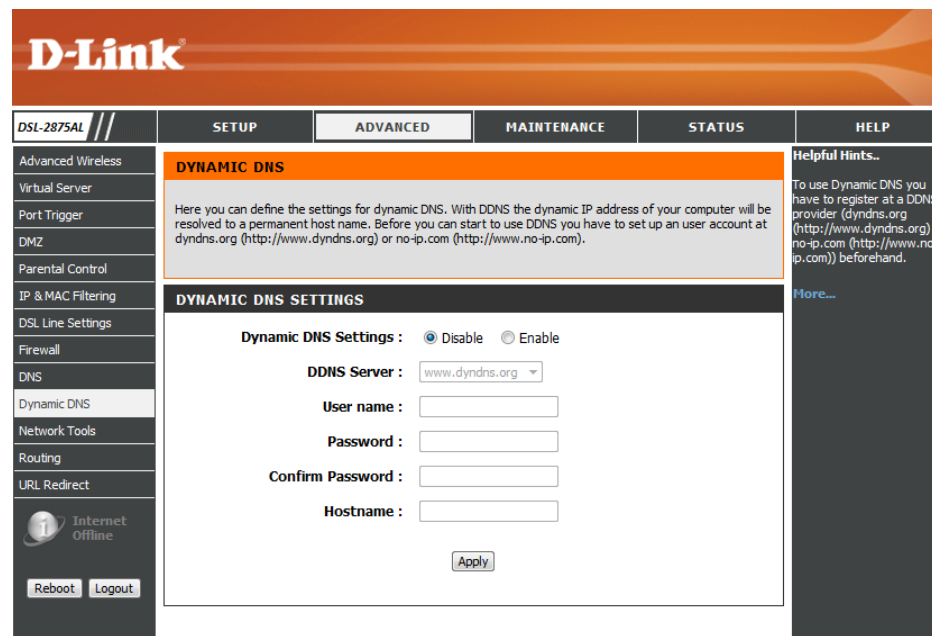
D-Link

DSL-2875AL

SETUP | ADVANCED | MAINTENANCE | STATUS | HELP

Advanced Wireless
Virtual Server
Port Trigger
DMZ
Parental Control
IP & MAC Filtering
DSL Line Settings
Firewall
DNS
Dynamic DNS
Network Tools
Routing
URL Redirect

Internet Offline

Reboot Logout

DYNAMIC DNS

Here you can define the settings for dynamic DNS. With DDNS the dynamic IP address of your computer will be resolved to a permanent host name. Before you can start to use DDNS you have to set up an user account at dyndns.org (http://www.dyndns.org) or no-ip.com (http://www.no-ip.com).

DYNAMIC DNS SETTINGS

Dynamic DNS Settings : Disable Enable

DDNS Server : www.dyndns.org

User name :

Password :

Confirm Password :

Hostname :

Apply

Helpful Hints..

To use Dynamic DNS you have to register at a DDNS provider (dyndns.org (http://www.dyndns.org) no-ip.com (http://www.no ip.com)) beforehand.

More...